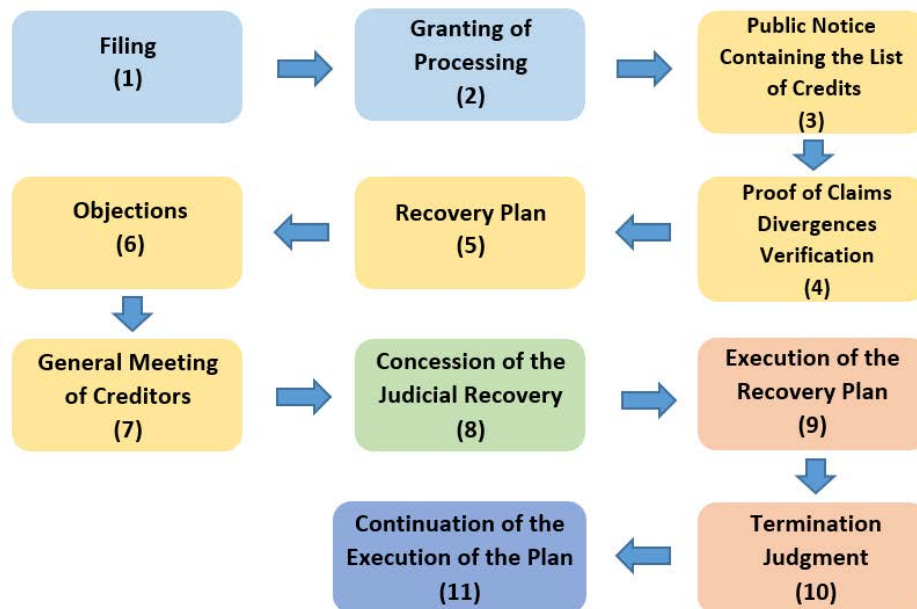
Filing
(1)

Granting of Processing
(2)

Public Notice Containing the List of Credits
(3)

Proof of Claims Divergences Verification
(4)

Recovery Plan
(5)

Objections
(6)

General Meeting of Creditors
(7)

Concession of the Judicial Recovery
(8)

Execution of the Recovery Plan
(9)

Termination Judgment
(10)

Continuation of the Execution of the Plan
(11)